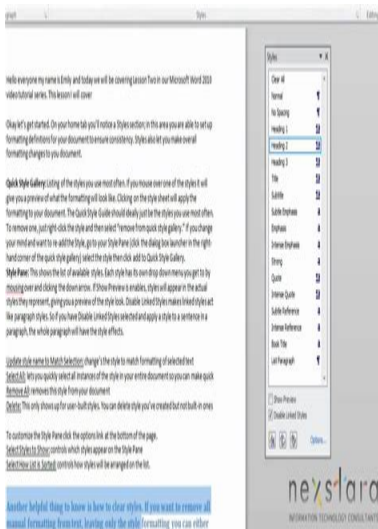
Paragraph Styles Editing

Hello everyone my name is Emily and today we will be covering Lesson Two in our Microsoft Word 2010 video tutorial series. This lesson I will cover

Okay let's get started. On your home tab you'll notice a Styles section; in this area you are able to set up formatting definitions for your document to ensure consistency. Styles also let you make overall formatting changes to you document.

Quick Style Gallery: Listing of the styles you use most often. If you mouse over one of the styles it will give you a preview of what the formatting will look like. Clicking on the style sheet will apply the formatting to your document. The Quick Style Guide should ideally just be the styles you use most often. To remove one, just right-click the style and then select "remove from quick style gallery." If you change your mind and want to re-add the Style, go to your Style Pane (click the dialog box launcher in the right-hand corner of the quick style gallery) select the style then click add to Quick Style Gallery.
Style Pane: This shows the list of available styles. Each style has its own drop down menu you get to by mousing over and clicking the down arrow. If Show Preview is enables, styles will appear in the actual styles they represent, giving you a preview of the style look. Disable Linked Styles makes linked styles act like paragraph styles. So if you have Disable Linked Styles selected and apply a style to a sentence in a paragraph, the whole paragraph will have the style effects.

Update style name to Match Selection: change's the style to match formatting of selected text
Select All: lets you quickly select all instances of the style in your entire document so you can make quick
Remove All: removes this style from your document
Delete: This only shows up for user-built styles. You can delete style you've created but not built-in ones

To customize the Style Pane click the options link at the bottom of the page.
Select Styles to Show: controls which styles appear on the Style Pane
Select How List is Sorted: controls how styles will be arranged on the list.

Another helpful thing to know is how to clear styles. If you want to remove all manual formatting from text, leaving only the style formatting you can either

Styles
Clear All
Normal
No Spacing
Heading 1
Heading 2
Heading 3
Title
Subtitle
Subtle Emphasis
Emphasis
Intense Emphasis
Strong
Quote
Intense Quote
Subtle Reference
Intense Reference
Book Title
List Paragraph

Show Preview
Disable Linked Styles
Options...

nexstrado
INFORMATION TECHNOLOGY CONSULTANTS